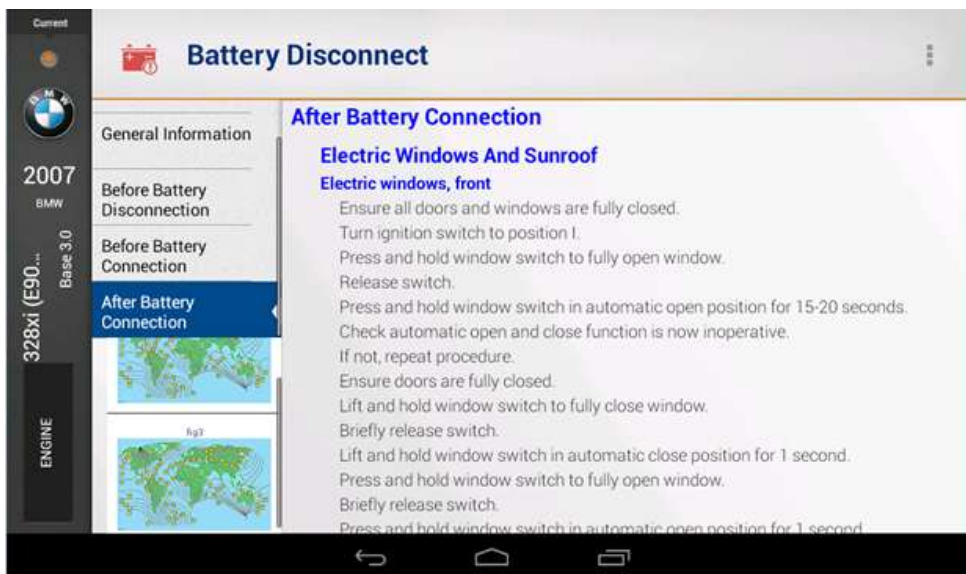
Current

BMW

2007

BMW

328xi (E90...

Base 3.0

ENGINE

Battery Disconnect

General Information

Before Battery Disconnection

Before Battery Connection

After Battery Connection

fig3

After Battery Connection

Electric Windows And Sunroof

Electric windows, front

Ensure all doors and windows are fully closed.

Turn ignition switch to position I.

Press and hold window switch to fully open window.

Release switch.

Press and hold window switch in automatic open position for 15-20 seconds.

Check automatic open and close function is now inoperative.

If not, repeat procedure.

Ensure doors are fully closed.

Lift and hold window switch to fully close window.

Briefly release switch.

Lift and hold window switch in automatic close position for 1 second.

Press and hold window switch to fully open window.

Briefly release switch.

Press and hold window switch in automatic open position for 1 second.